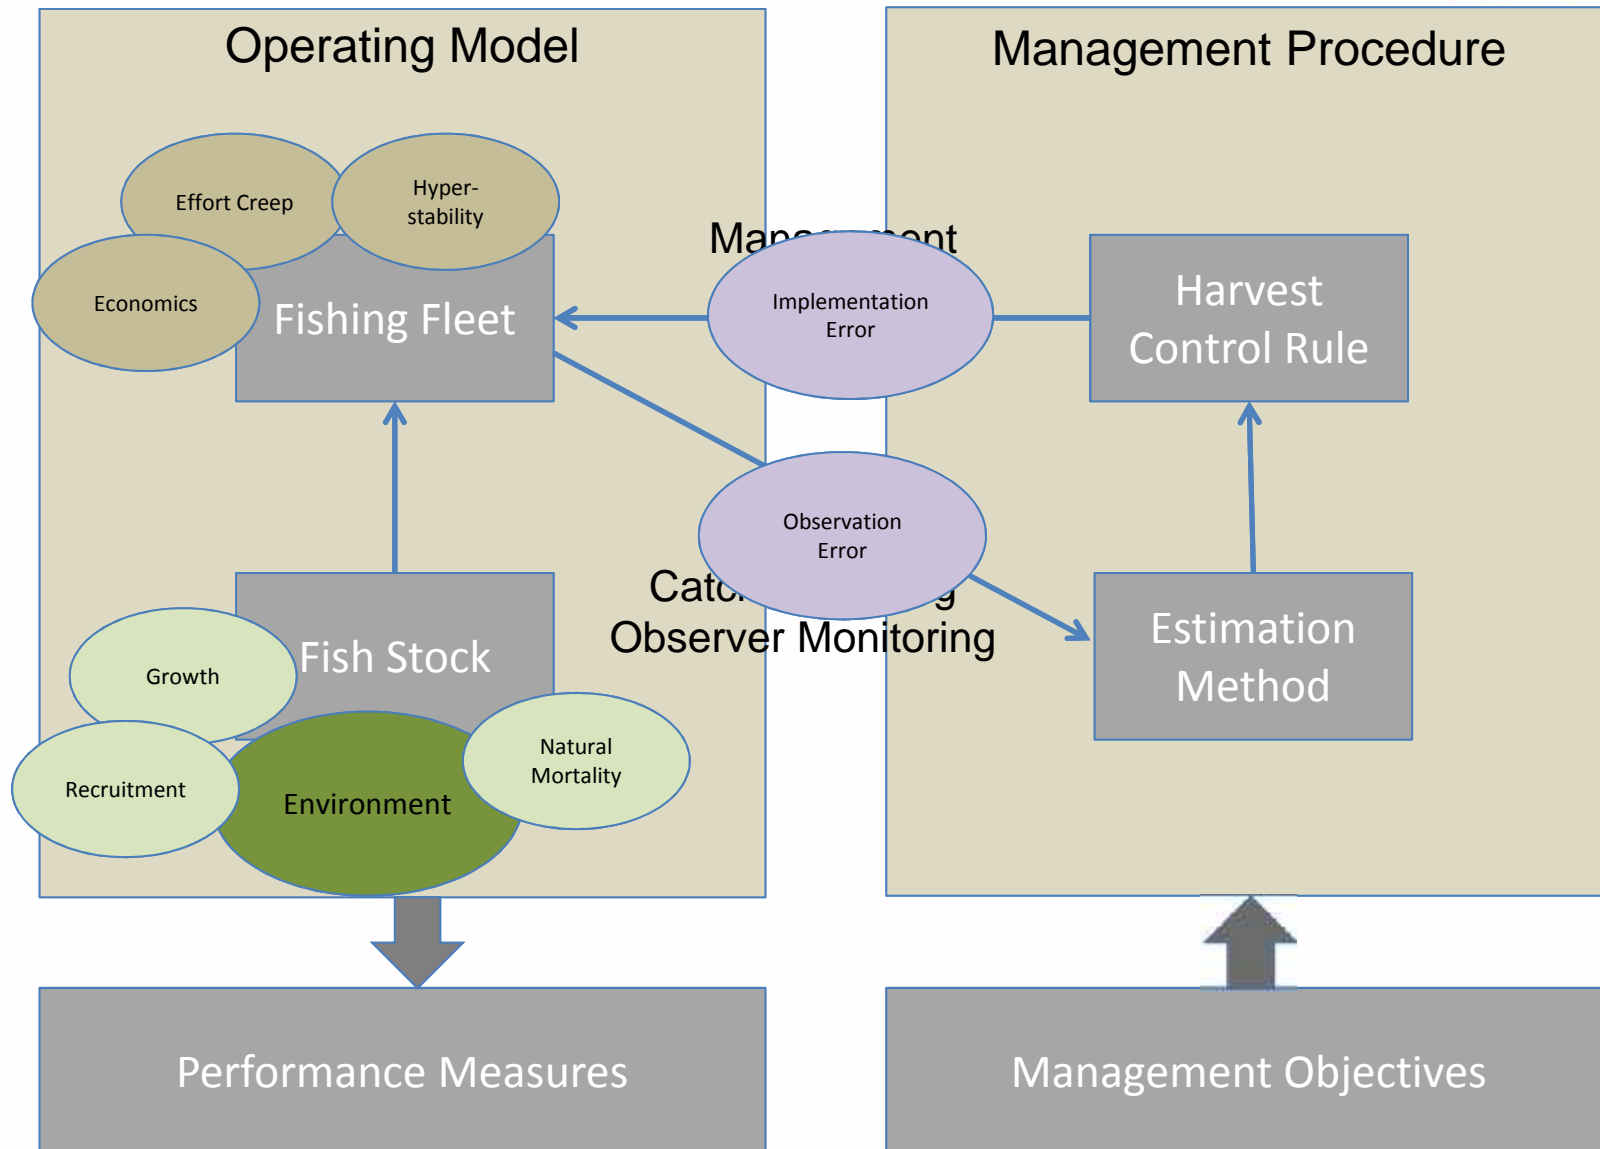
Operating Model

Management Procedure

Effort Creep

Hyper-stability

Economics

Fishing Fleet

Mana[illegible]ent

Implementation Error

Harvest Control Rule

Observation Error

Catc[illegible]g
Observer Monitoring

Estimation Method

Fish Stock

Growth

Recruitment

Environment

Natural Mortality

Performance Measures

Management Objectives